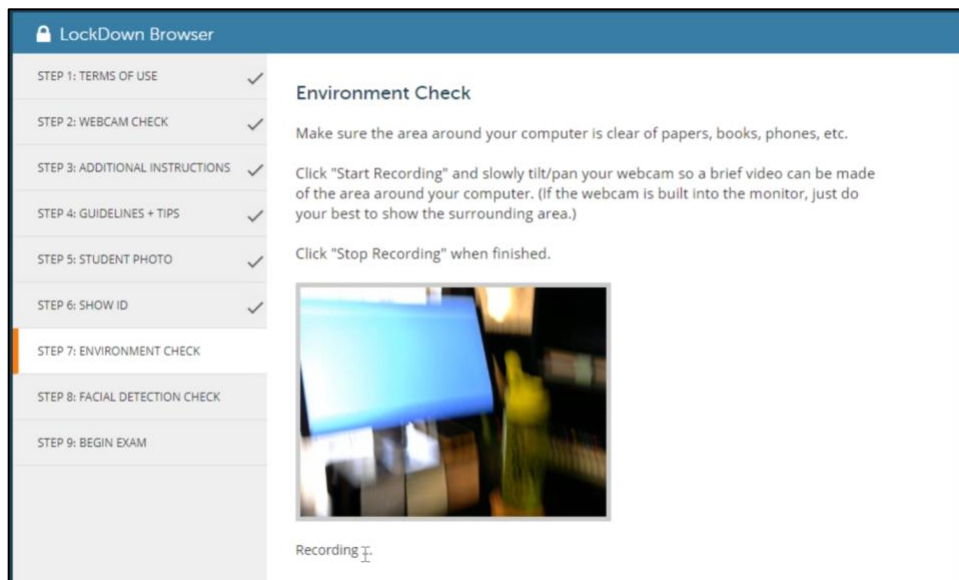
LockDown Browser

STEP 1: TERMS OF USE

STEP 2: WEBCAM CHECK

STEP 3: ADDITIONAL INSTRUCTIONS

STEP 4: GUIDELINES + TIPS

STEP 5: STUDENT PHOTO

STEP 6: SHOW ID

STEP 7: ENVIRONMENT CHECK

STEP 8: FACIAL DETECTION CHECK

STEP 9: BEGIN EXAM

Environment Check

Make sure the area around your computer is clear of papers, books, phones, etc.

Click "Start Recording" and slowly tilt/pan your webcam so a brief video can be made of the area around your computer. (If the webcam is built into the monitor, just do your best to show the surrounding area.)

Click "Stop Recording" when finished.

Recording